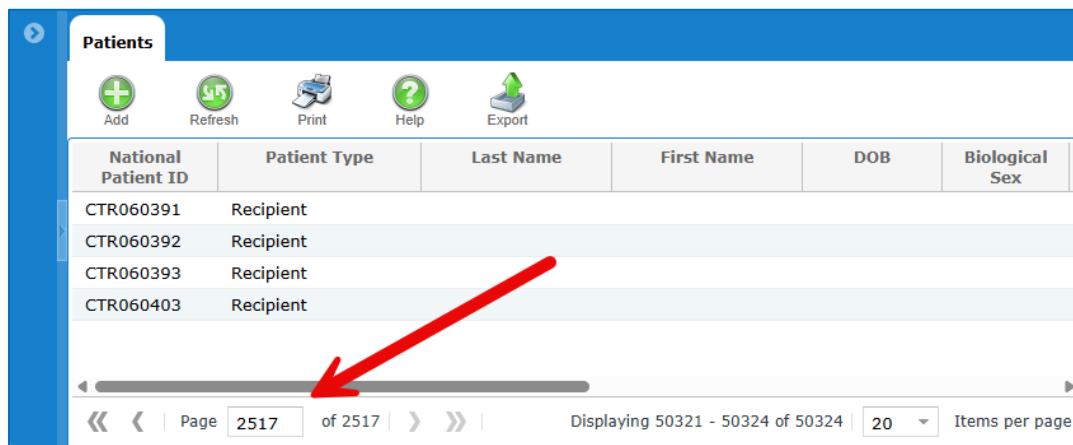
Patients

Add Refresh Print Help Export

| National Patient ID | Patient Type | Last Name | First Name | DOB | Biological Sex |
|---|---|---|---|---|---|
| CTR060391 | Recipient | | | | |
| CTR060392 | Recipient | | | | |
| CTR060393 | Recipient | | | | |
| CTR060403 | Recipient | | | | |

Page 2517 of 2517 Displaying 50321 - 50324 of 50324 20 Items per page